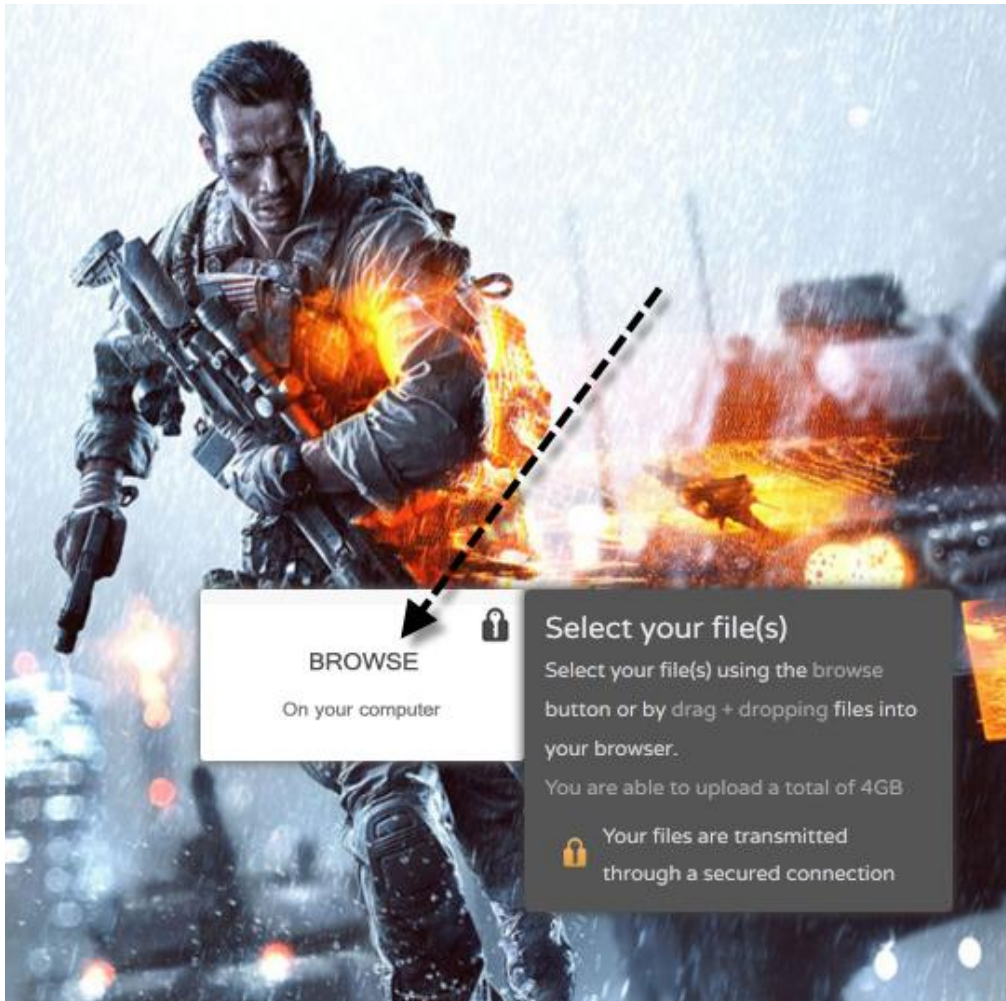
BROWSE

On your computer

Select your file(s)

Select your file(s) using the browse button or by drag + dropping files into your browser.

You are able to upload a total of 4GB

Your files are transmitted through a secured connection